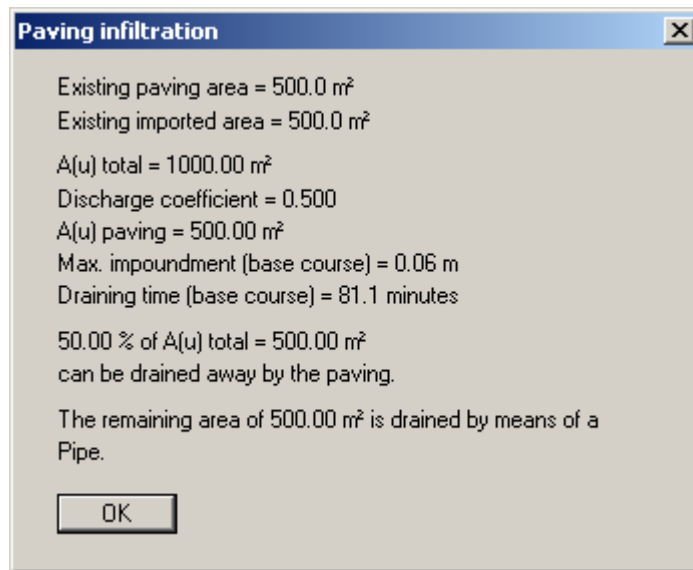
Paving infiltration

Existing paving area = 500.0 m²
Existing imported area = 500.0 m²

A(u) total = 1000.00 m²
Discharge coefficient = 0.500
A(u) paving = 500.00 m²
Max. impoundment (base course) = 0.06 m
Draining time (base course) = 81.1 minutes

50.00 % of A(u) total = 500.00 m²
can be drained away by the paving.

The remaining area of 500.00 m² is drained by means of a Pipe.

OK